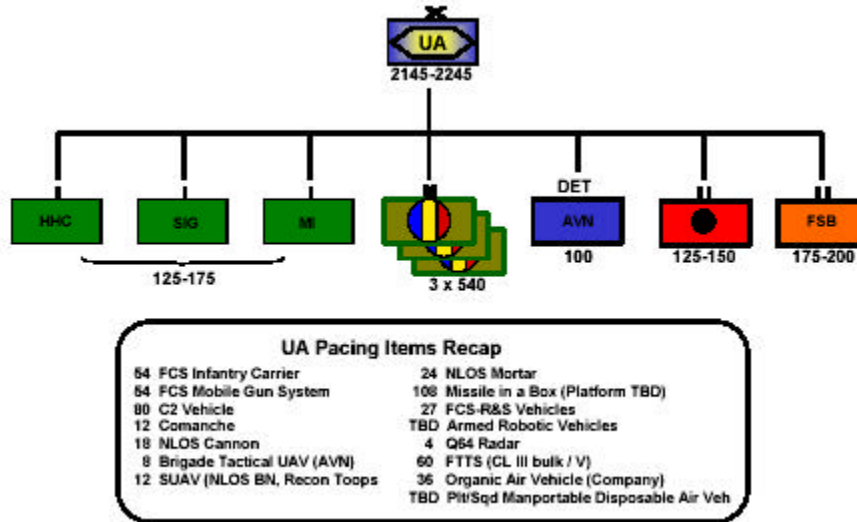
UA
2145-2245

HHC

SIG

MI

125-175

3 x 540

DET

AVN

100

125-150

FSB

175-200

UA Pacing Items Recap

54 FCS Infantry Carrier
54 FCS Mobile Gun System
80 C2 Vehicle
12 Comanche
18 NLOS Cannon
8 Brigade Tactical UAV (AVN)
12 SUAV (NLOS BN, Recon Toops

24 NLOS Mortar
108 Missile in a Box (Platform TBD)
27 FCS-R&S Vehicles
TBD Armed Robotic Vehicles
4 Q64 Radar
60 FTTS (CL III bulk / V)
36 Organic Air Vehicle (Company)
TBD Plt/Sqd Manportable Disposable Air Veh